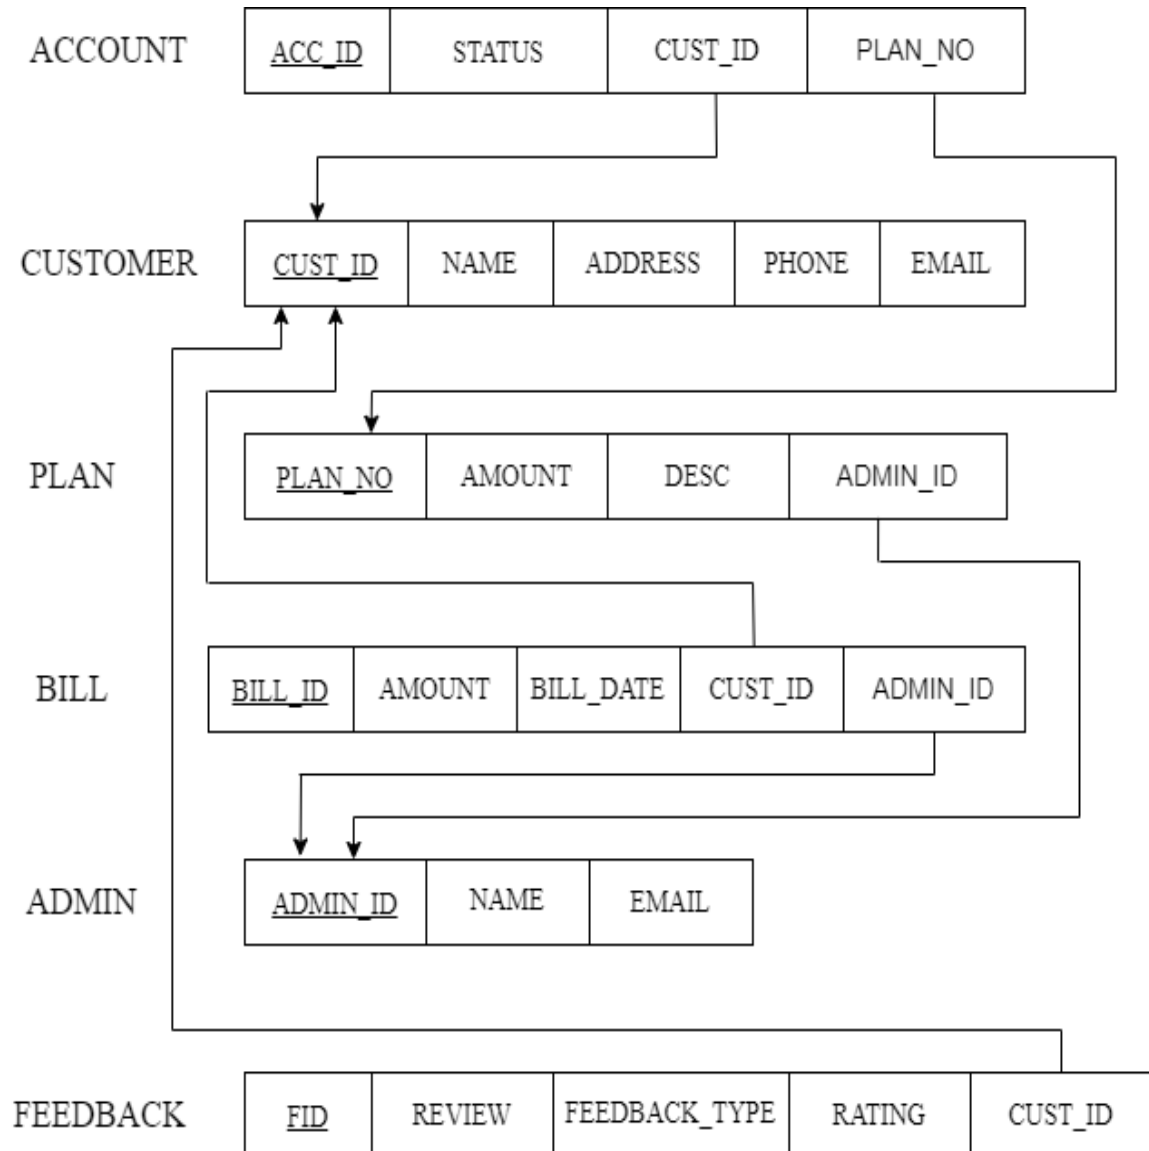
ACCOUNT

| ACC_ID | STATUS | CUST_ID | PLAN_NO |
|---|---|---|---|

CUSTOMER

| CUST_ID | NAME | ADDRESS | PHONE | EMAIL |
|---|---|---|---|---|

PLAN

| PLAN_NO | AMOUNT | DESC | ADMIN_ID |
|---|---|---|---|

BILL

| BILL_ID | AMOUNT | BILL_DATE | CUST_ID | ADMIN_ID |
|---|---|---|---|---|

ADMIN

| ADMIN_ID | NAME | EMAIL |
|---|---|---|

FEEDBACK

| FID | REVIEW | FEEDBACK_TYPE | RATING | CUST_ID |
|---|---|---|---|---|